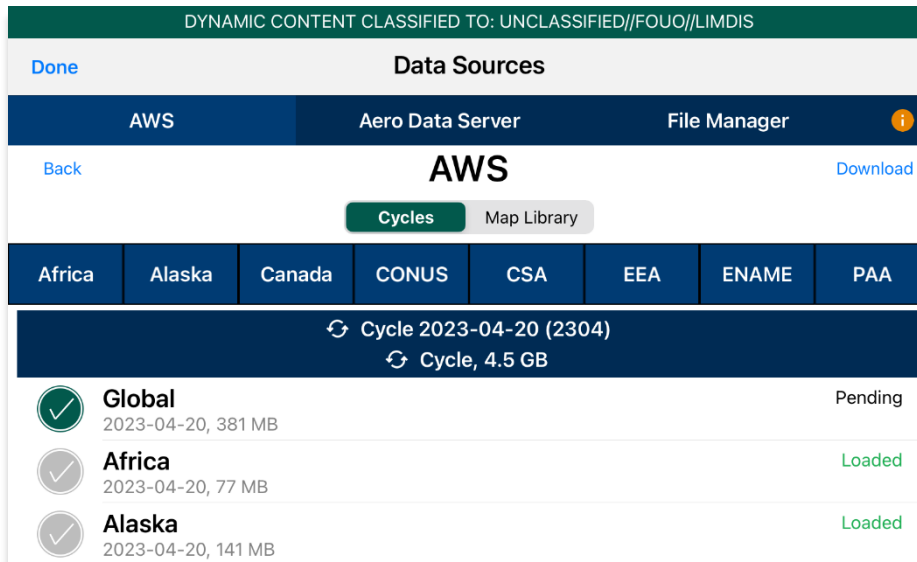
DYNAMIC CONTENT CLASSIFIED TO: UNCLASSIFIED//FOUO//LIMDIS

Done

Data Sources

AWS

Aero Data Server

File Manager

Back

AWS

Download

Cycles

Map Library

| Africa | Alaska | Canada | CONUS | CSA | EEA | ENAME | PAA |
|---|---|---|---|---|---|---|---|

Cycle 2023-04-20 (2304)

Cycle, 4.5 GB

Global
2023-04-20, 381 MB
Pending

Africa
2023-04-20, 77 MB
Loaded

Alaska
2023-04-20, 141 MB
Loaded